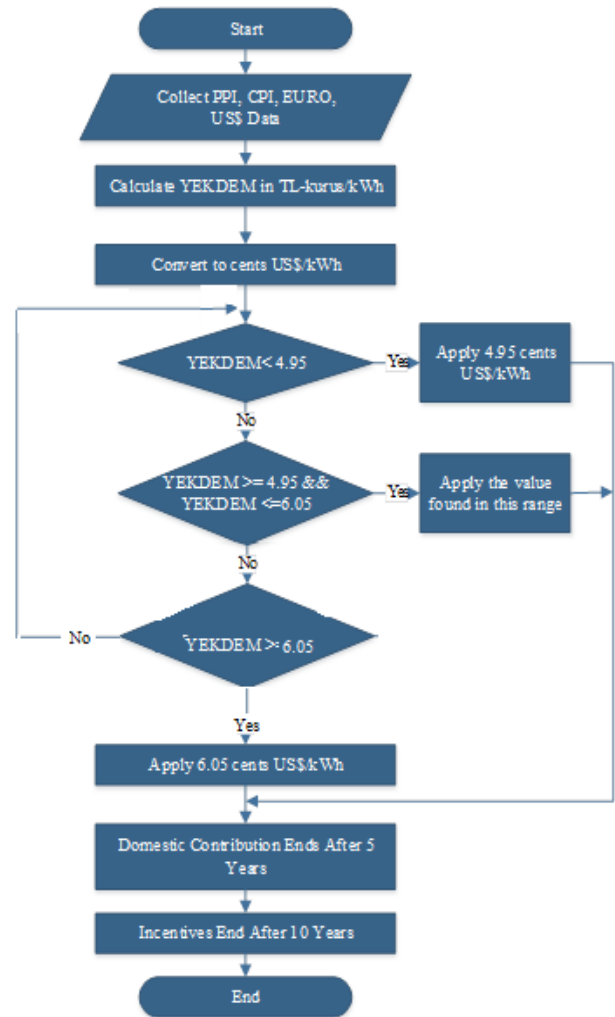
Start

Collect PPI, CPI, EURO, US$ Data

Calculate YEKDEM in TL-kurus/kWh

Convert to cents US$/kWh

YEKDEM< 4.95

Yes

Apply 4.95 cents US$/kWh

No

YEKDEM >= 4.95 && YEKDEM <=6.05

Yes

Apply the value found in this range

No

No

YEKDEM > 6.05

Yes

Apply 6.05 cents US$/kWh

Domestic Contribution Ends After 5 Years

Incentives End After 10 Years

End